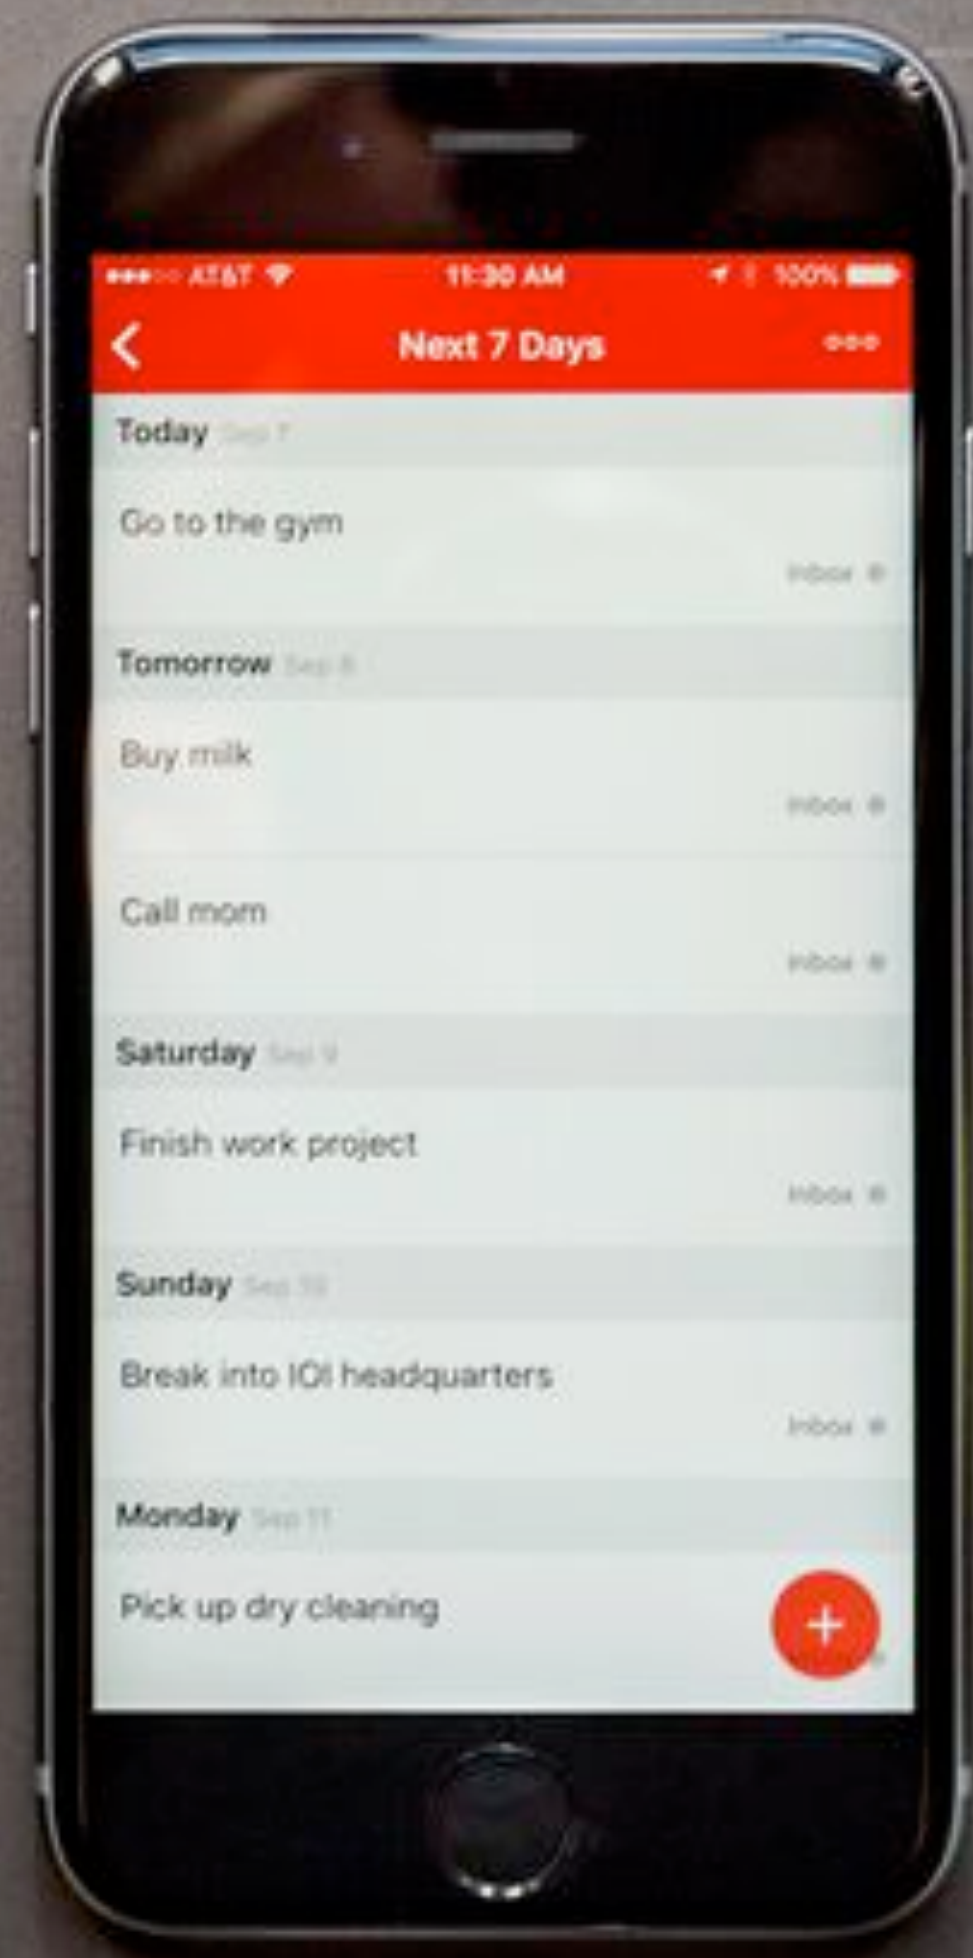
AT&T 11:30 AM 100%

Next 7 Days

Today Sep 7

Go to the gym

Inbox

Tomorrow Sep 8

Buy milk

Inbox

Call mom

Inbox

Saturday Sep 9

Finish work project

Inbox

Sunday Sep 10

Break into IOI headquarters

Inbox

Monday Sep 11

Pick up dry cleaning

+